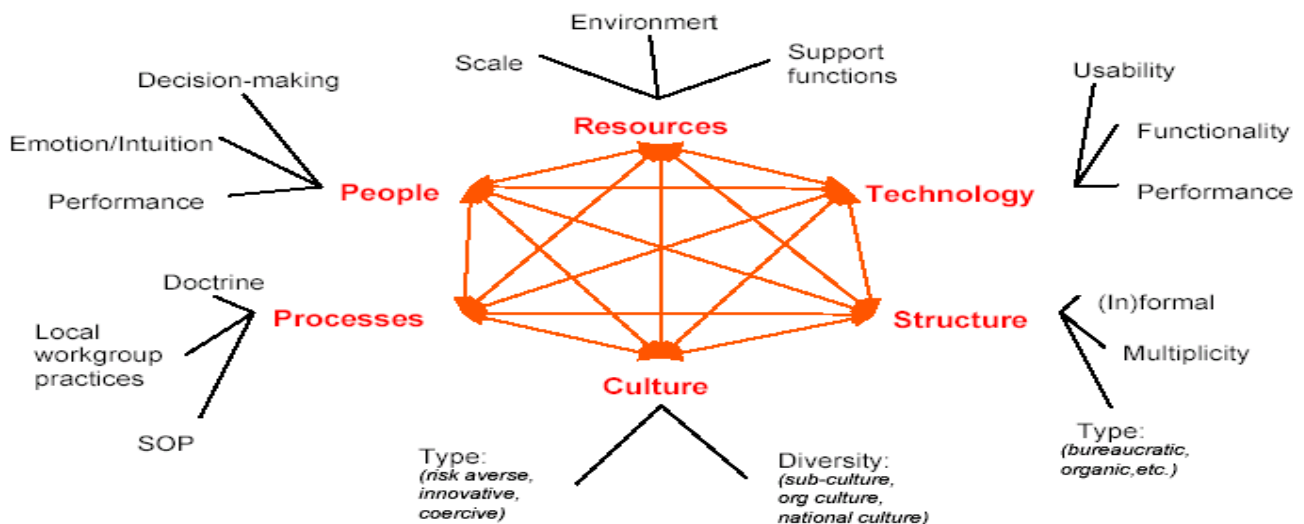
Environmert

Scale

Support functions

Resources

Decision-making

Emotion/Intuition

Performance

People

Usability

Functionality

Performance

Technology

Doctrine

Local workgroup practices

SOP

Processes

(In)formal

Multiplicity

Type: (bureaucratic, organic,etc.)

Structure

Culture

Type: (risk averse, innovative, coercive)

Diversity: (sub-culture, org culture, national culture)